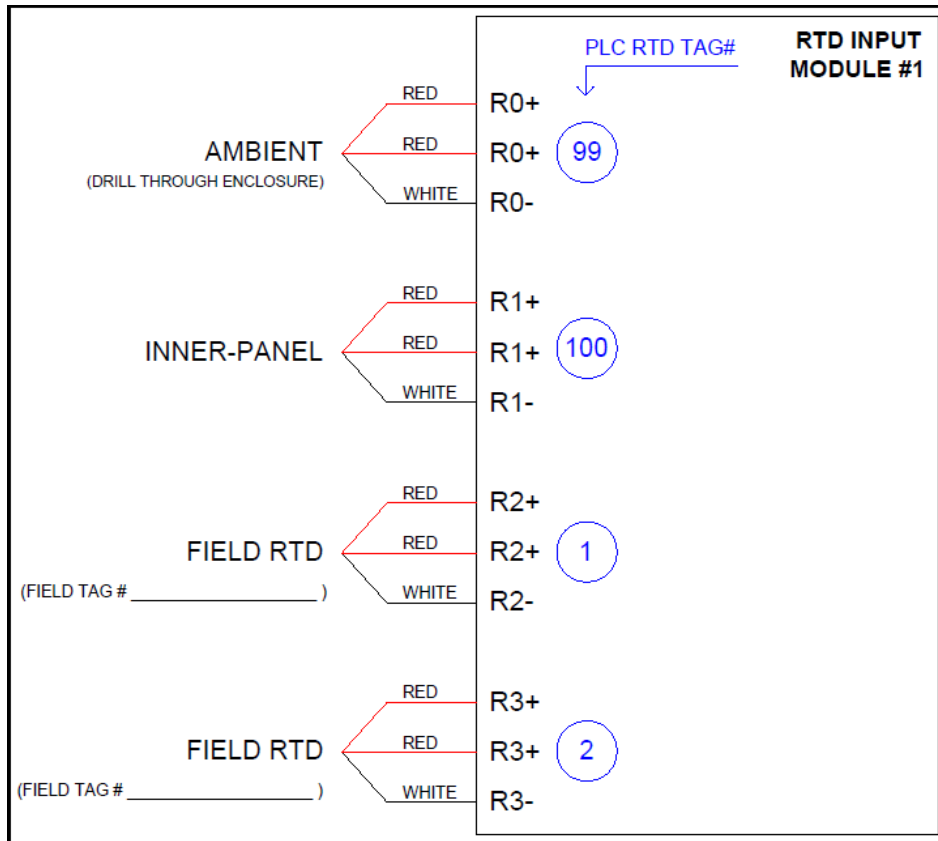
PLC RTD TAG#

RTD INPUT MODULE #1

AMBIENT
(DRILL THROUGH ENCLOSURE)

RED
RED
WHITE

R0+
R0+
R0-

99

INNER-PANEL

RED
RED
WHITE

R1+
R1+
R1-

100

FIELD RTD
(FIELD TAG # ____________________ )

RED
RED
WHITE

R2+
R2+
R2-

1

FIELD RTD
(FIELD TAG # ____________________ )

RED
RED
WHITE

R3+
R3+
R3-

2